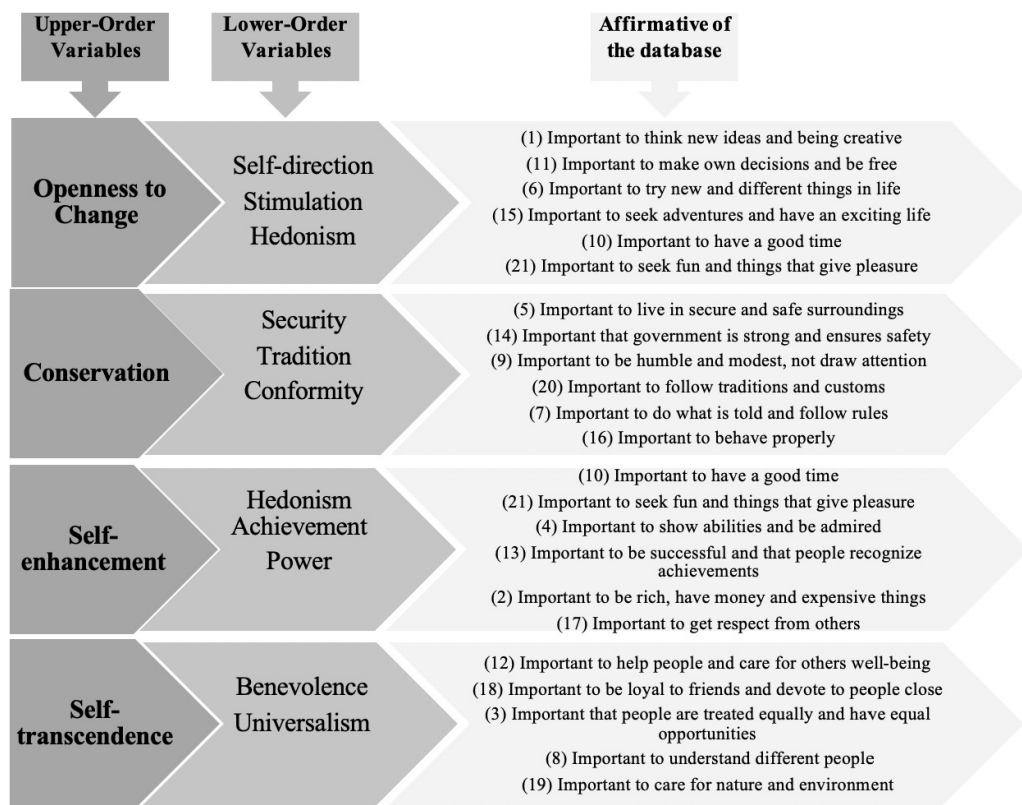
Upper-Order Variables

Lower-Order Variables

Affirmative of the database

Openness to Change

Self-direction
Stimulation
Hedonism

(1) Important to think new ideas and being creative
(11) Important to make own decisions and be free
(6) Important to try new and different things in life
(15) Important to seek adventures and have an exciting life
(10) Important to have a good time
(21) Important to seek fun and things that give pleasure

Conservation

Security
Tradition
Conformity

(5) Important to live in secure and safe surroundings
(14) Important that government is strong and ensures safety
(9) Important to be humble and modest, not draw attention
(20) Important to follow traditions and customs
(7) Important to do what is told and follow rules
(16) Important to behave properly

Self-enhancement

Hedonism
Achievement
Power

(10) Important to have a good time
(21) Important to seek fun and things that give pleasure
(4) Important to show abilities and be admired
(13) Important to be successful and that people recognize achievements
(2) Important to be rich, have money and expensive things
(17) Important to get respect from others

Self-transcendence

Benevolence
Universalism

(12) Important to help people and care for others well-being
(18) Important to be loyal to friends and devote to people close
(3) Important that people are treated equally and have equal opportunities
(8) Important to understand different people
(19) Important to care for nature and environment